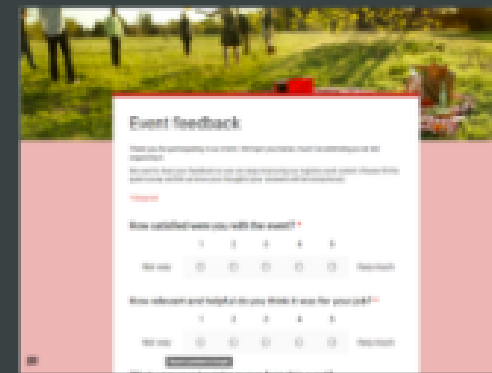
Event feedback

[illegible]

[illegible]

* Required

How satisfied were you with the event? *

| | 1 | 2 | 3 | 4 | 5 | |
|---|---|---|---|---|---|---|
| Not very | ○ | ○ | ○ | ○ | ○ | Very much |

How relevant and helpful do you think it was for your job? *

| | 1 | 2 | 3 | 4 | 5 | |
|---|---|---|---|---|---|---|
| Not very | ○ | ○ | ○ | ○ | ○ | Very much |

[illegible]